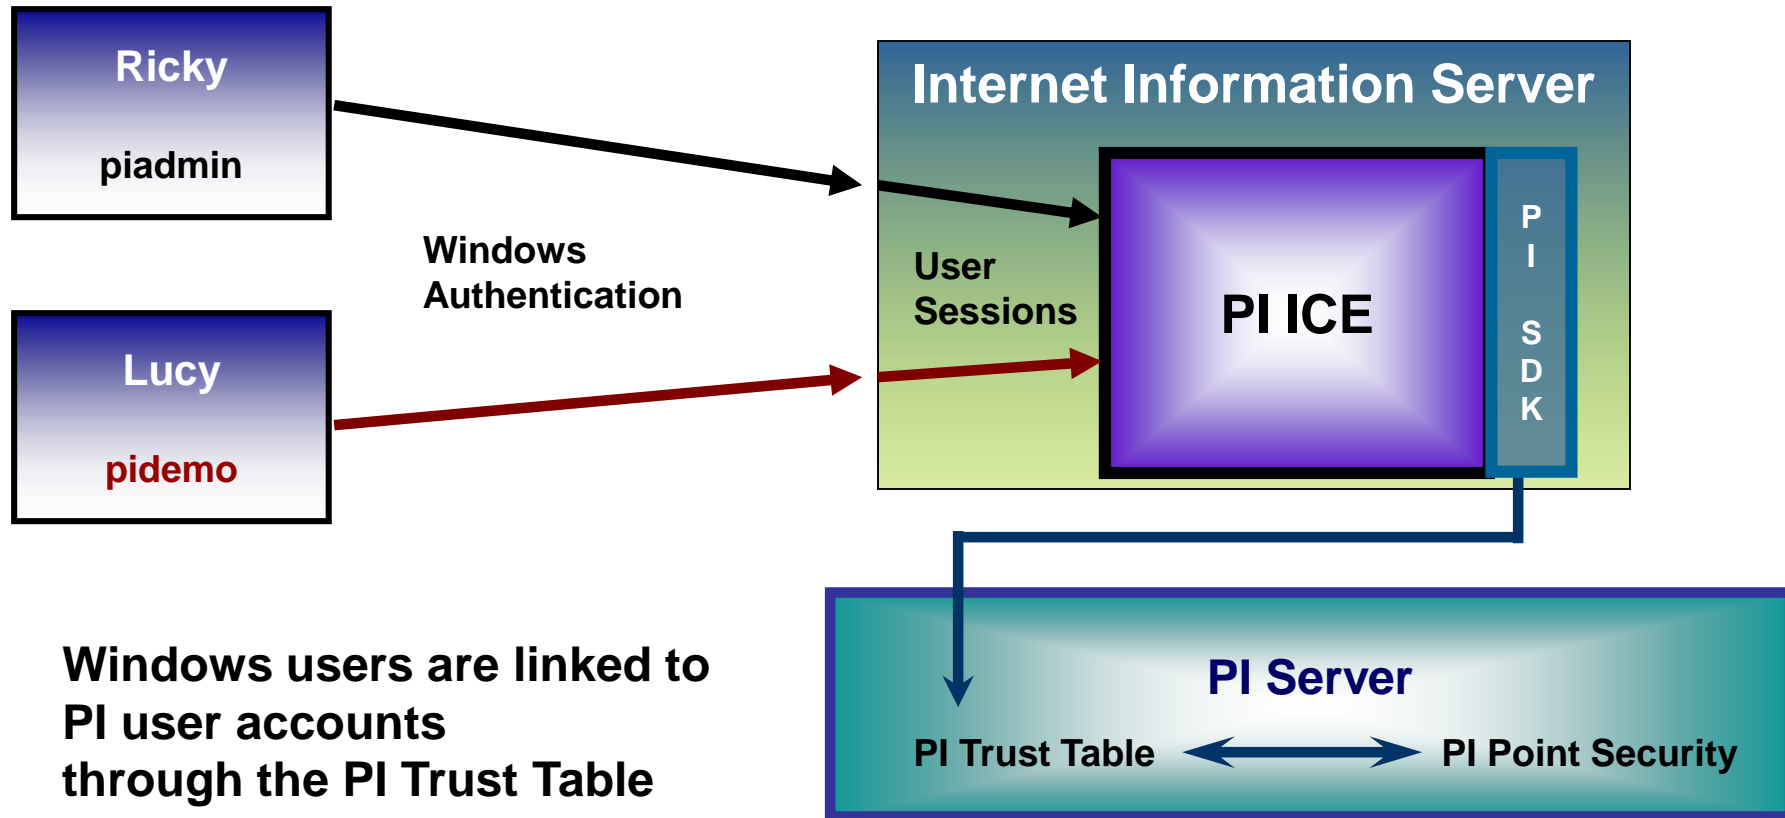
Ricky

piadmin

Windows Authentication

Lucy

pidemo

Internet Information Server

User Sessions

PI ICE

PI SDK

PI Server

PI Trust Table

PI Point Security

Windows users are linked to PI user accounts through the PI Trust Table